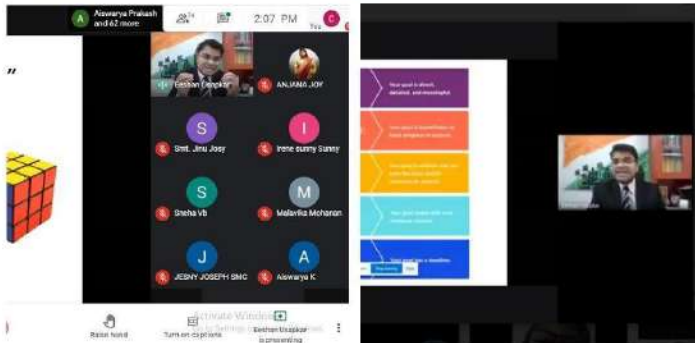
Aiswarya Prakash and 62 more

74

2:07 PM

You

"

Eeshan Deepkar

ANJANA JOY

S

Smt. Jinu Josy

I

Irene sunny Sunny

S

Sneha Vb

M

Malavika Mohanan

J

JESNY JOSEPH SMC

A

Aiswarya K

Raise hand

Turn on captions

Activate Windows
Go to Settings to activate Windows.

Eeshan Deepkar is presenting

Your goal is direct, detailed, and meaningful.

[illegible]

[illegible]

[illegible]

Your goal has a deadline.